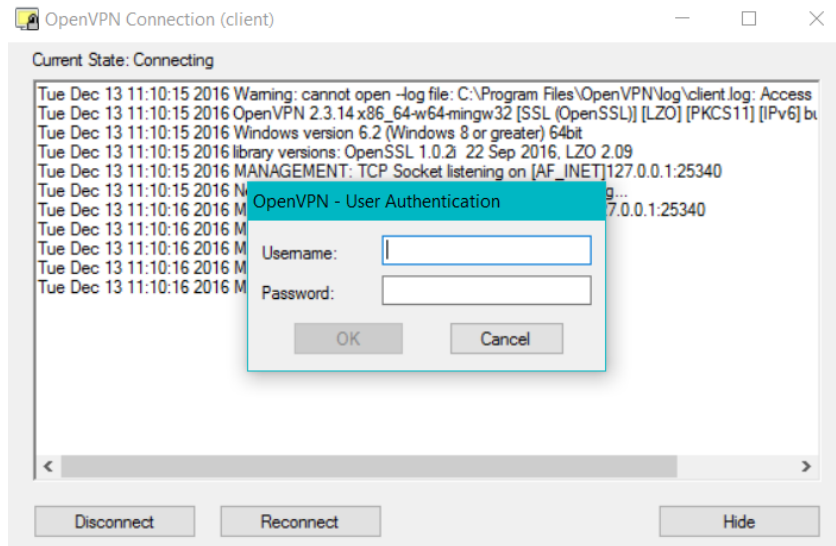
OpenVPN Connection (client)

Current State: Connecting

Tue Dec 13 11:10:15 2016 Warning: cannot open --log file: C:\Program Files\OpenVPN\log\client.log: Access
Tue Dec 13 11:10:15 2016 OpenVPN 2.3.14 x86_64-w64-mingw32 [SSL (OpenSSL)] [LZO] [PKCS11] [IPv6] bu
Tue Dec 13 11:10:15 2016 Windows version 6.2 (Windows 8 or greater) 64bit
Tue Dec 13 11:10:15 2016 library versions: OpenSSL 1.0.2i 22 Sep 2016, LZO 2.09
Tue Dec 13 11:10:15 2016 MANAGEMENT: TCP Socket listening on [AF_INET]127.0.0.1:25340
Tue Dec 13 11:10:15 2016 N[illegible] g...
Tue Dec 13 11:10:16 2016 M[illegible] 7.0.0.1:25340
Tue Dec 13 11:10:16 2016 M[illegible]
Tue Dec 13 11:10:16 2016 M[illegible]
Tue Dec 13 11:10:16 2016 M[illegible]
Tue Dec 13 11:10:16 2016 M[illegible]

OpenVPN - User Authentication

Username:

Password:

OK

Cancel

Disconnect

Reconnect

Hide